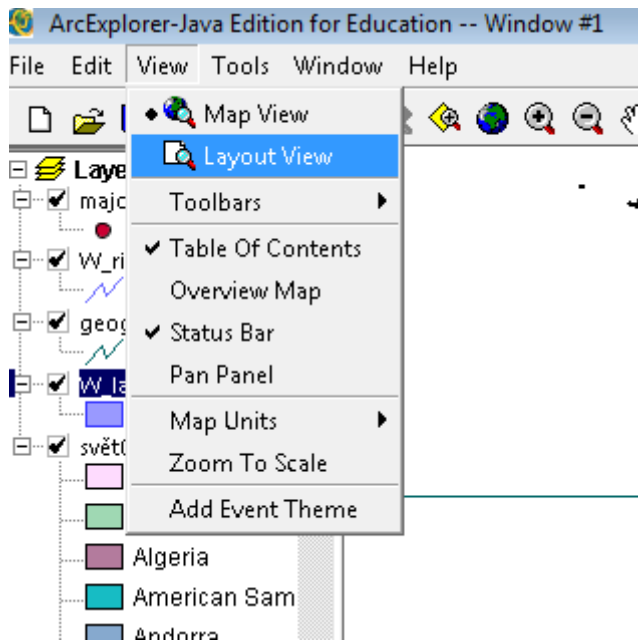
ArcExplorer-Java Edition for Education -- Window #1

File Edit View Tools Window Help

Laye
majc
W_ri
geog
W_la
svět0

Map View
Layout View
Toolbars
Table Of Contents
Overview Map
Status Bar
Pan Panel
Map Units
Zoom To Scale
Add Event Theme

Algeria
American Sam
Andorra